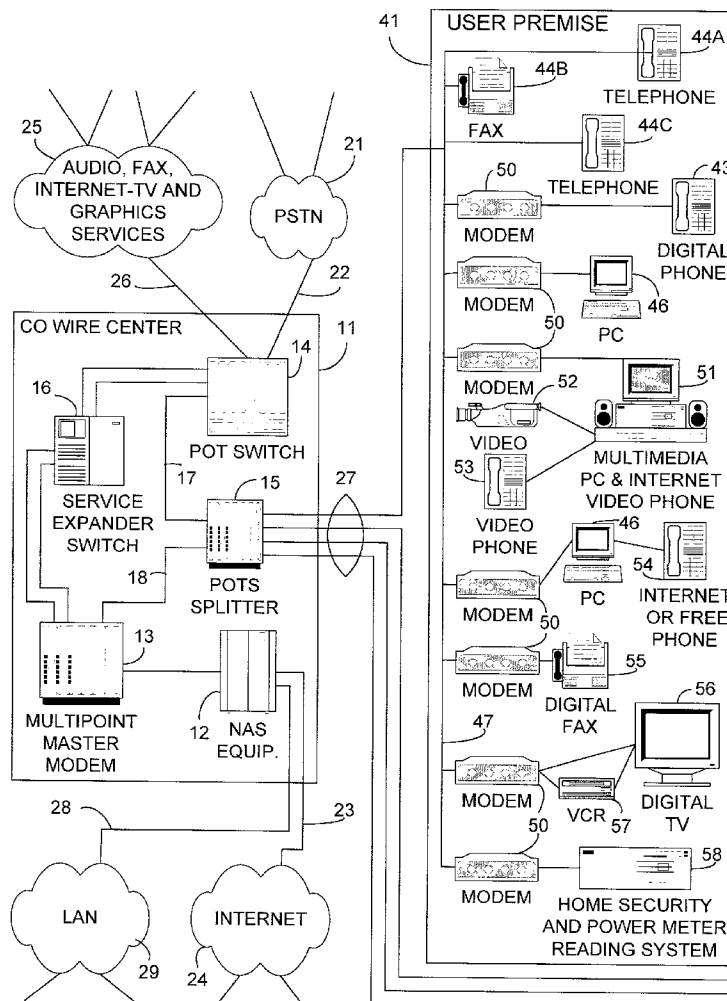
41
USER PREMISE
44A
TELEPHONE
44B
FAX
44C
TELEPHONE
43
DIGITAL PHONE
50
MODEM
MODEM
50
46
PC
MODEM
52
51
VIDEO
MULTIMEDIA PC & INTERNET VIDEO PHONE
53
VIDEO PHONE
46
PC
54
INTERNET OR FREE PHONE
MODEM
50
55
MODEM
DIGITAL FAX
56
47
MODEM
VCR
57
DIGITAL TV
50
58
MODEM
HOME SECURITY AND POWER METER READING SYSTEM
25
AUDIO, FAX, INTERNET-TV AND GRAPHICS SERVICES
21
PSTN
22
26
CO WIRE CENTER
11
14
16
POT SWITCH
17
15
27
SERVICE EXPANDER SWITCH
18
POTS SPLITTER
13
MULTIPOINT MASTER MODEM
12
NAS EQUIP.
28
23
LAN
29
INTERNET
24